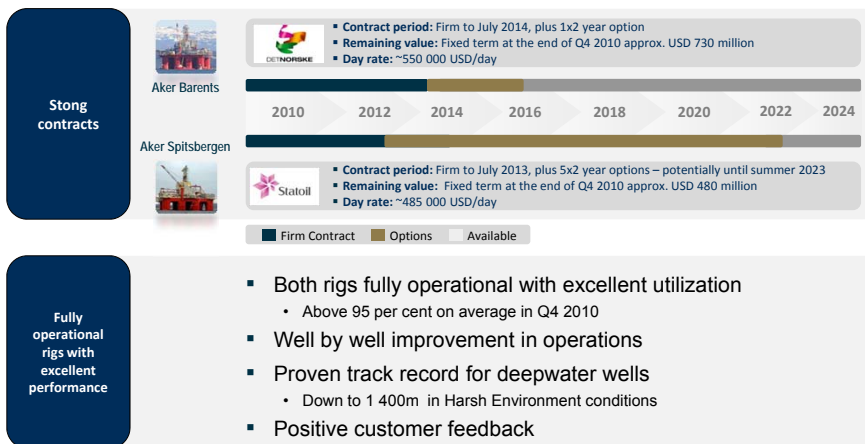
Stong contracts

DETNORSKE

Contract period: Firm to July 2014, plus 1x2 year option
Remaining value: Fixed term at the end of Q4 2010 approx. USD 730 million
Day rate: ~550 000 USD/day

Aker Barents

2010 2012 2014 2016 2018 2020 2022 2024

Aker Spitsbergen

Statoil

Contract period: Firm to July 2013, plus 5x2 year options – potentially until summer 2023
Remaining value: Fixed term at the end of Q4 2010 approx. USD 480 million
Day rate: ~485 000 USD/day

Firm Contract Options Available

Fully operational rigs with excellent performance

▪ Both rigs fully operational with excellent utilization
• Above 95 per cent on average in Q4 2010
▪ Well by well improvement in operations
▪ Proven track record for deepwater wells
• Down to 1 400m in Harsh Environment conditions
▪ Positive customer feedback